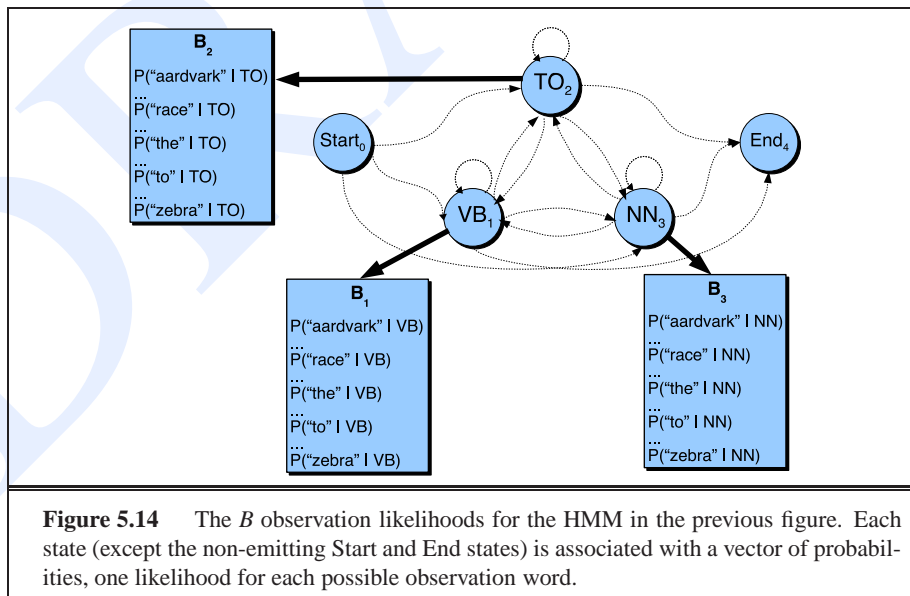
$B_2$
P("aardvark" | TO)
...
P("race" | TO)
...
P("the" | TO)
...
P("to" | TO)
...
P("zebra" | TO)

$TO_2$

$Start_0$

$End_4$

$VB_1$

$NN_3$

$B_1$
P("aardvark" | VB)
...
P("race" | VB)
...
P("the" | VB)
...
P("to" | VB)
...
P("zebra" | VB)

$B_3$
P("aardvark" | NN)
...
P("race" | NN)
...
P("the" | NN)
...
P("to" | NN)
...
P("zebra" | NN)

**Figure 5.14** The *B* observation likelihoods for the HMM in the previous figure. Each state (except the non-emitting Start and End states) is associated with a vector of probabilities, one likelihood for each possible observation word.